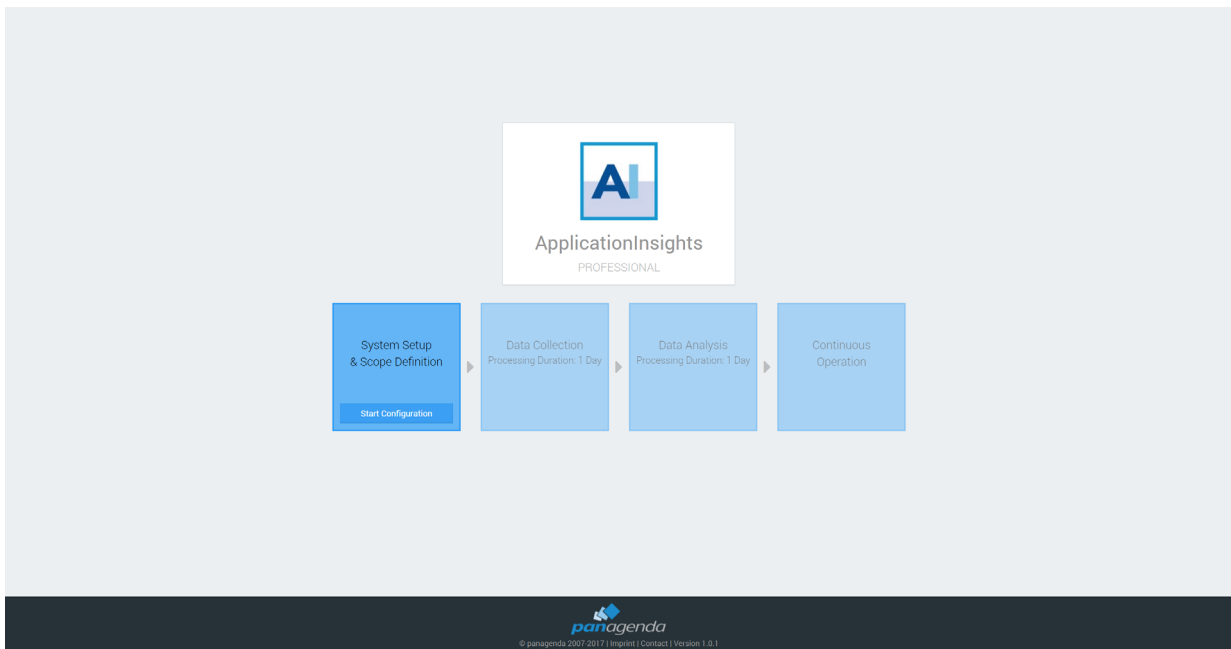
AI

ApplicationInsights
PROFESSIONAL

System Setup & Scope Definition

Start Configuration

Data Collection
Processing Duration: 1 Day

Data Analysis
Processing Duration: 1 Day

Continuous Operation

panagenda

© panagenda 2007-2017 | Imprint | Contact | Version 1.0.1